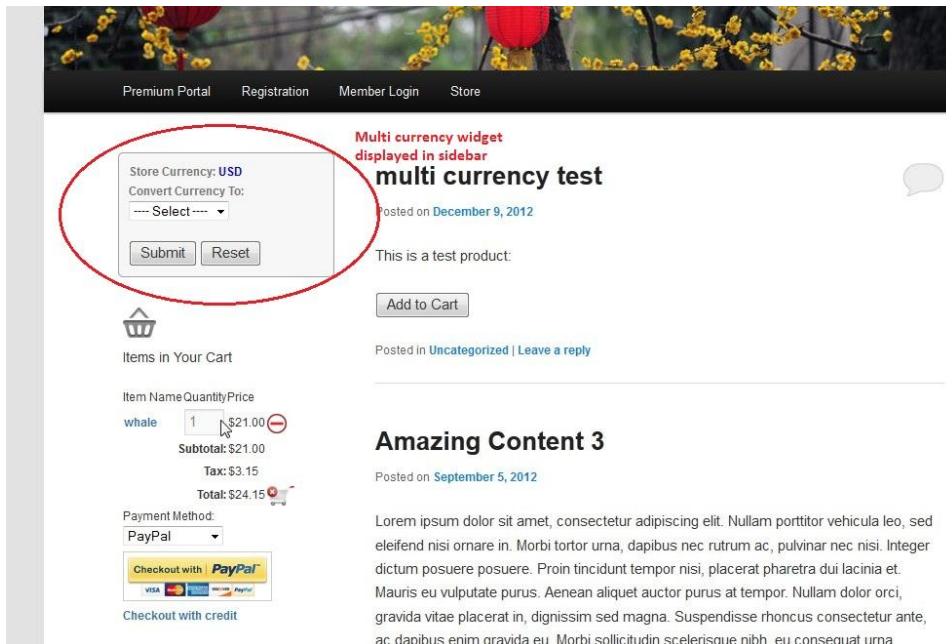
Premium Portal Registration Member Login Store

Multi currency widget displayed in sidebar

Store Currency: USD
Convert Currency To:
---- Select ----

Submit Reset

Items in Your Cart

| Item Name | Quantity | Price |
|---|---|---|
| whale | 1 | $21.00 |

Subtotal: $21.00
Tax: $3.15
Total: $24.15

Payment Method:
PayPal

Checkout with PayPal
VISA PayPal

Checkout with credit

multi currency test

Posted on December 9, 2012

This is a test product:

Add to Cart

Posted in Uncategorized | Leave a reply

Amazing Content 3

Posted on September 5, 2012

Lorem ipsum dolor sit amet, consectetur adipiscing elit. Nullam porttitor vehicula leo, sed eleifend nisi ornare in. Morbi tortor urna, dapibus nec rutrum ac, pulvinar nec nisi. Integer dictum posuere posuere. Proin tincidunt tempor nisi, placerat pharetra dui lacinia et. Mauris eu vulputate purus. Aenean aliquet auctor purus at tempor. Nullam dolor orci, gravida vitae placerat in, dignissim sed magna. Suspendisse rhoncus consectetur ante, ac dapibus enim gravida eu. Morbi sollicitudin scelerisque nibh, eu consequat urna